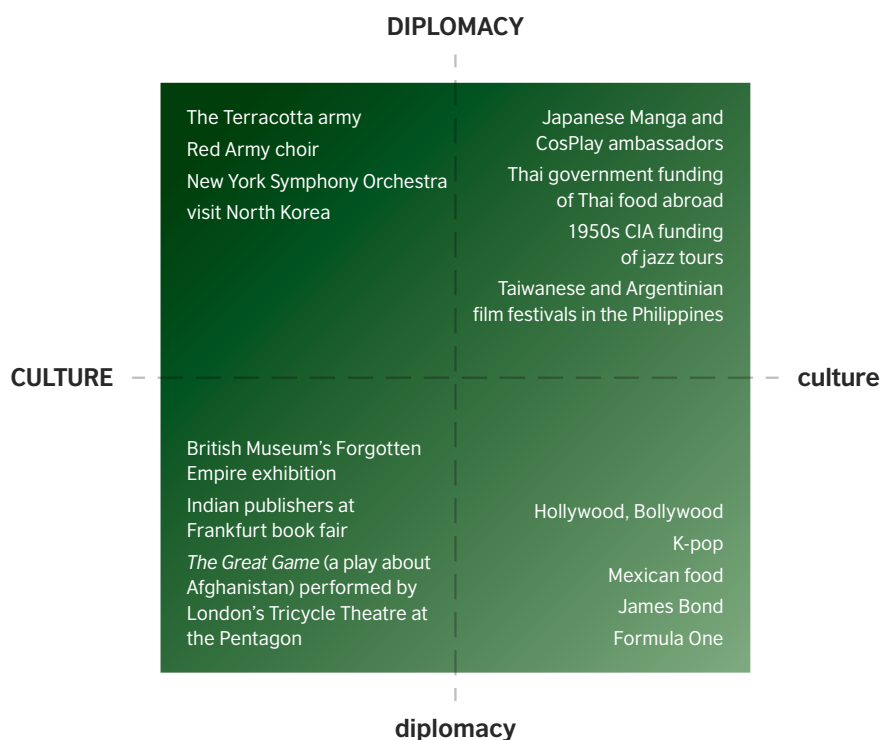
DIPLOMACY

The Terracotta army
Red Army choir
New York Symphony Orchestra visit North Korea

Japanese Manga and CosPlay ambassadors
Thai government funding of Thai food abroad
1950s CIA funding of jazz tours
Taiwanese and Argentinian film festivals in the Philippines

CULTURE

culture

British Museum's Forgotten Empire exhibition
Indian publishers at Frankfurt book fair
*The Great Game* (a play about Afghanistan) performed by London's Tricycle Theatre at the Pentagon

Hollywood, Bollywood
K-pop
Mexican food
James Bond
Formula One

diplomacy